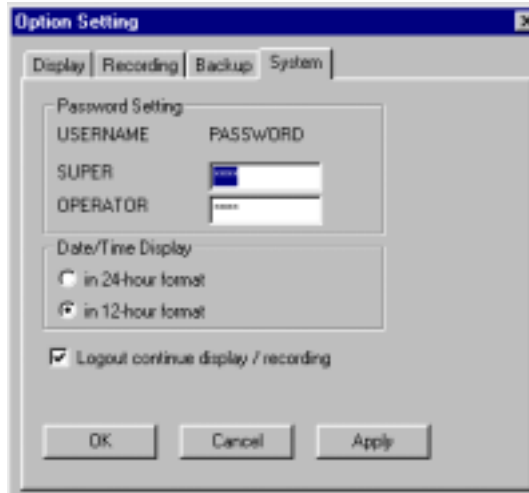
Option Setting

Display | Recording | Backup | System

Password Setting
USERNAME PASSWORD
SUPER ****
OPERATOR ****

Date/Time Display
in 24-hour format
in 12-hour format

Logout continue display / recording

OK Cancel Apply